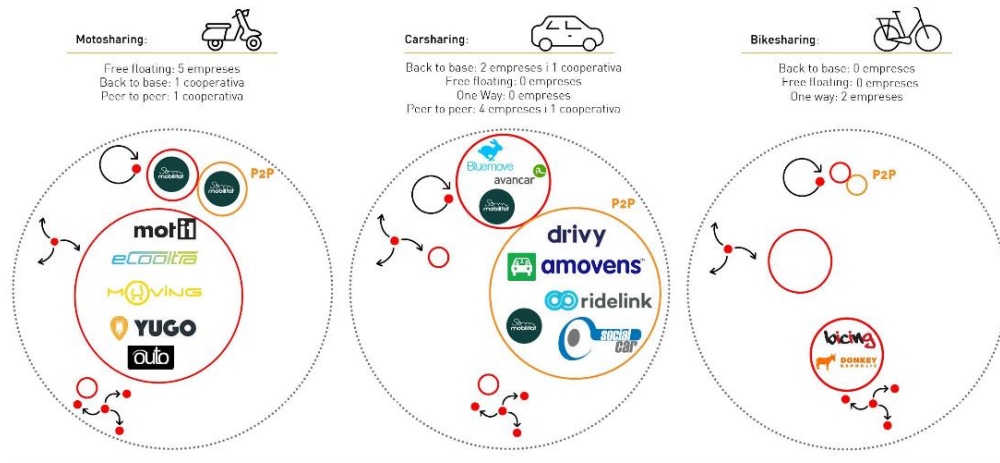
Motosharing:

Free floating: 5 empreses
Back to base: 1 cooperativa
Peer to peer: 1 cooperativa

mobilitat

mobilitat

P2P

motit

eCooltra

MOVING

YUGO

auto

Carsharing:

Back to base: 2 empreses i 1 cooperativa
Free floating: 0 empreses
One Way: 0 empreses
Peer to peer: 4 empreses i 1 cooperativa

Bluemove

avancar

mobilitat

P2P

drivy

amovens

ridelink

mobilitat

social car

Bikesharing:

Back to base: 0 empreses
Free floating: 0 empreses
One way: 2 empreses

P2P

bicing

DONKEY REPUBLIC